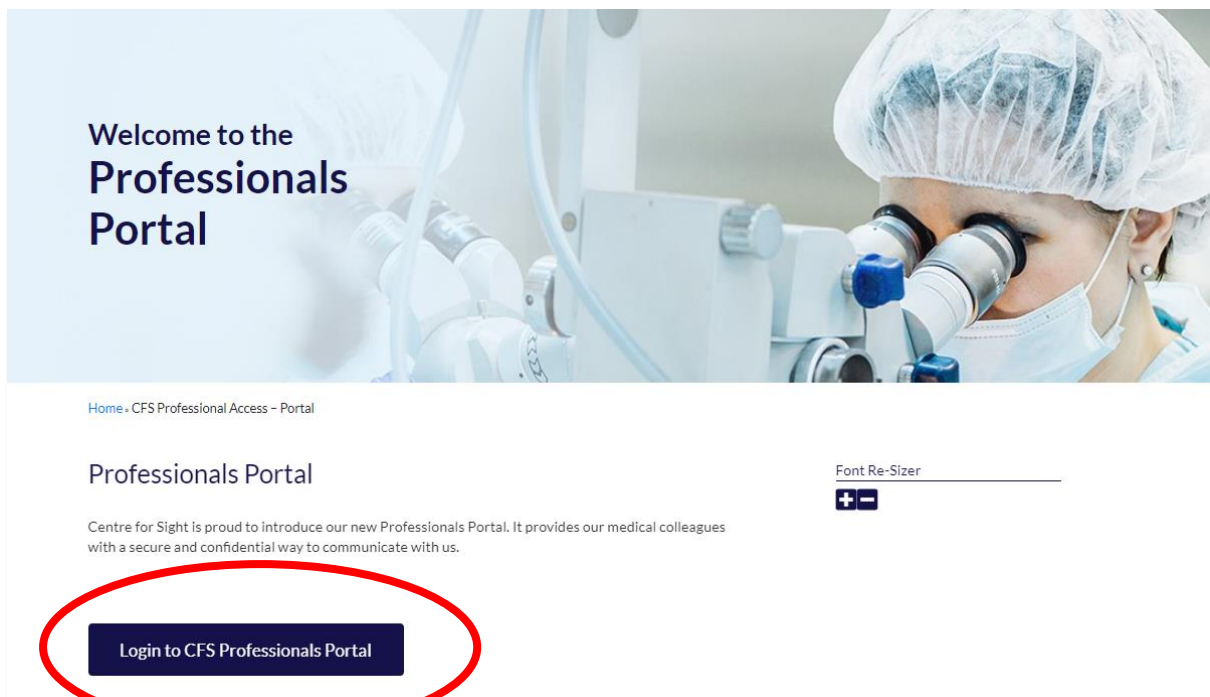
Welcome to the
Professionals Portal

Home » CFS Professional Access – Portal

Professionals Portal

Font Re-Sizer

Centre for Sight is proud to introduce our new Professionals Portal. It provides our medical colleagues with a secure and confidential way to communicate with us.

Login to CFS Professionals Portal